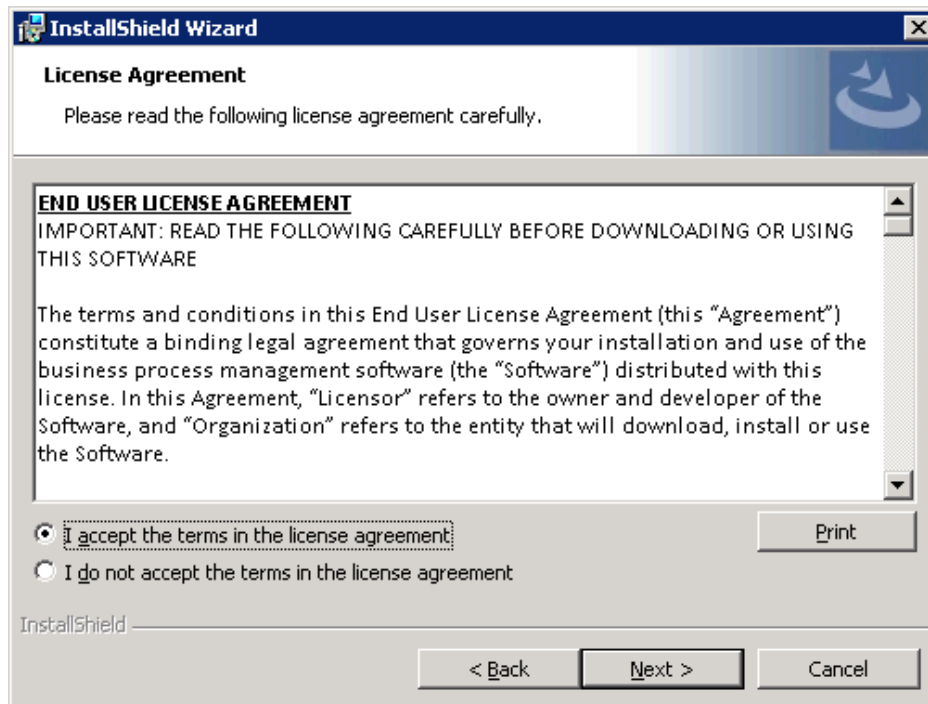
InstallShield Wizard

License Agreement

Please read the following license agreement carefully.

END USER LICENSE AGREEMENT
IMPORTANT: READ THE FOLLOWING CAREFULLY BEFORE DOWNLOADING OR USING THIS SOFTWARE

The terms and conditions in this End User License Agreement (this “Agreement”) constitute a binding legal agreement that governs your installation and use of the business process management software (the “Software”) distributed with this license. In this Agreement, “Licensor” refers to the owner and developer of the Software, and “Organization” refers to the entity that will download, install or use the Software.

I accept the terms in the license agreement

I do not accept the terms in the license agreement

Print

InstallShield

< Back

Next >

Cancel